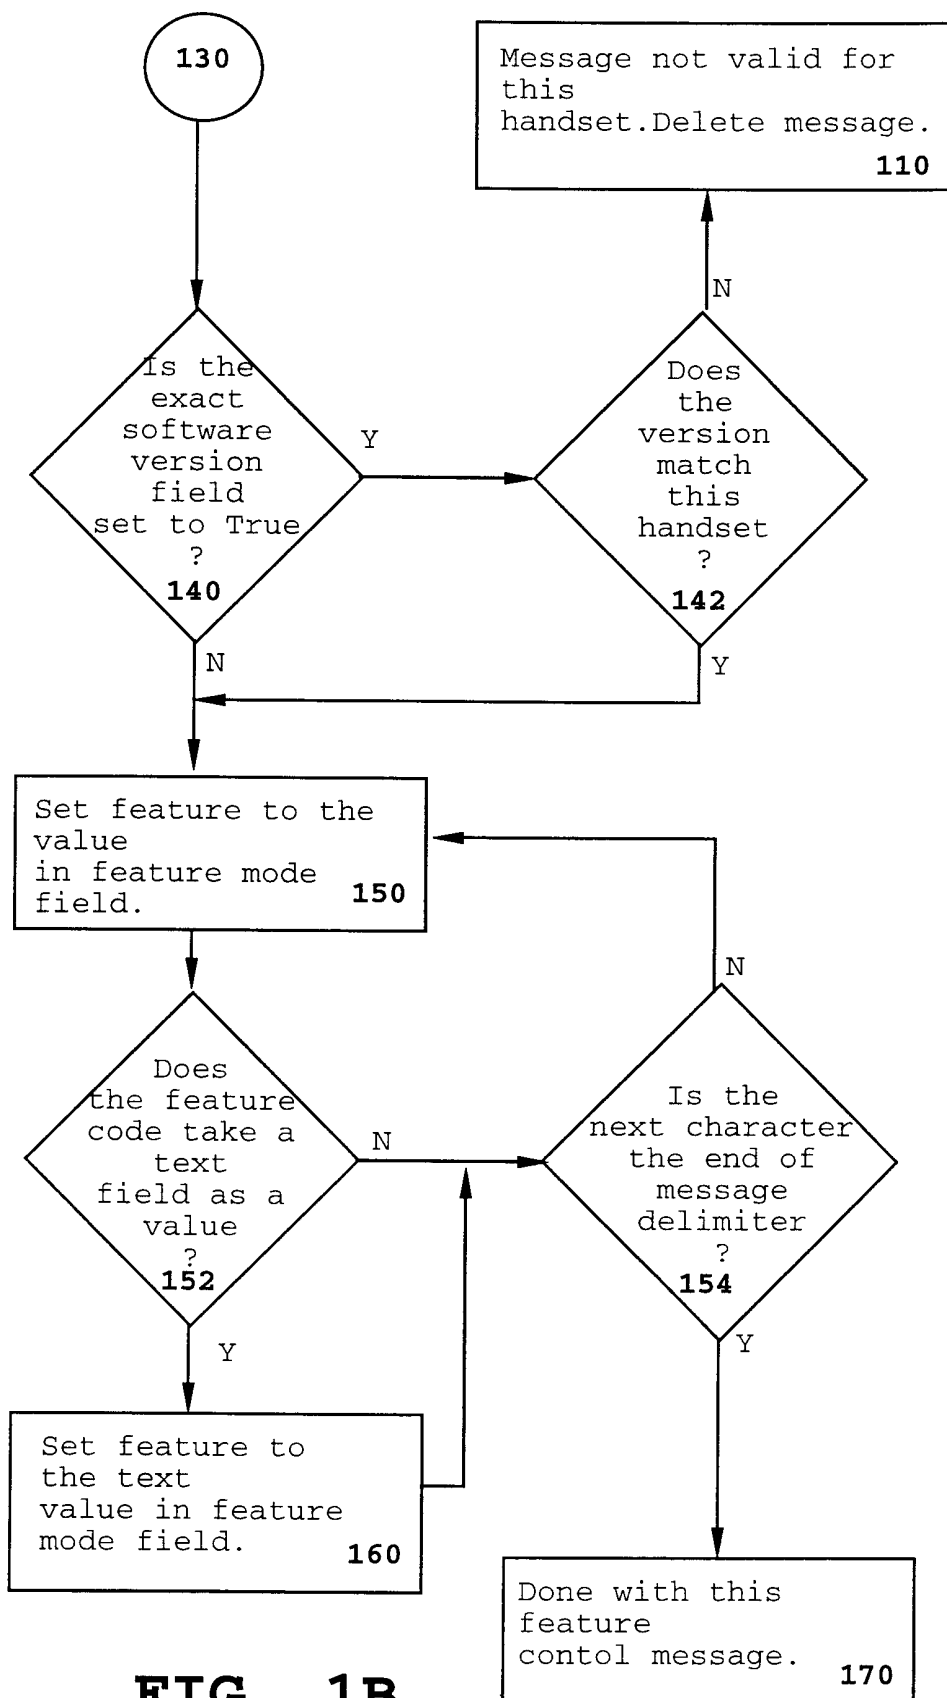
130

Message not valid for this handset.Delete message.
110

Is the exact software version field set to True ?
140

Y

N

Does the version match this handset ?
142

N

Y

Set feature to the value in feature mode field.
150

N

Does the feature code take a text field as a value ?
152

N

Is the next character the end of message delimiter ?
154

Y

Y

Set feature to the text value in feature mode field.
160

Done with this feature contol message.
170

FIG. 1B